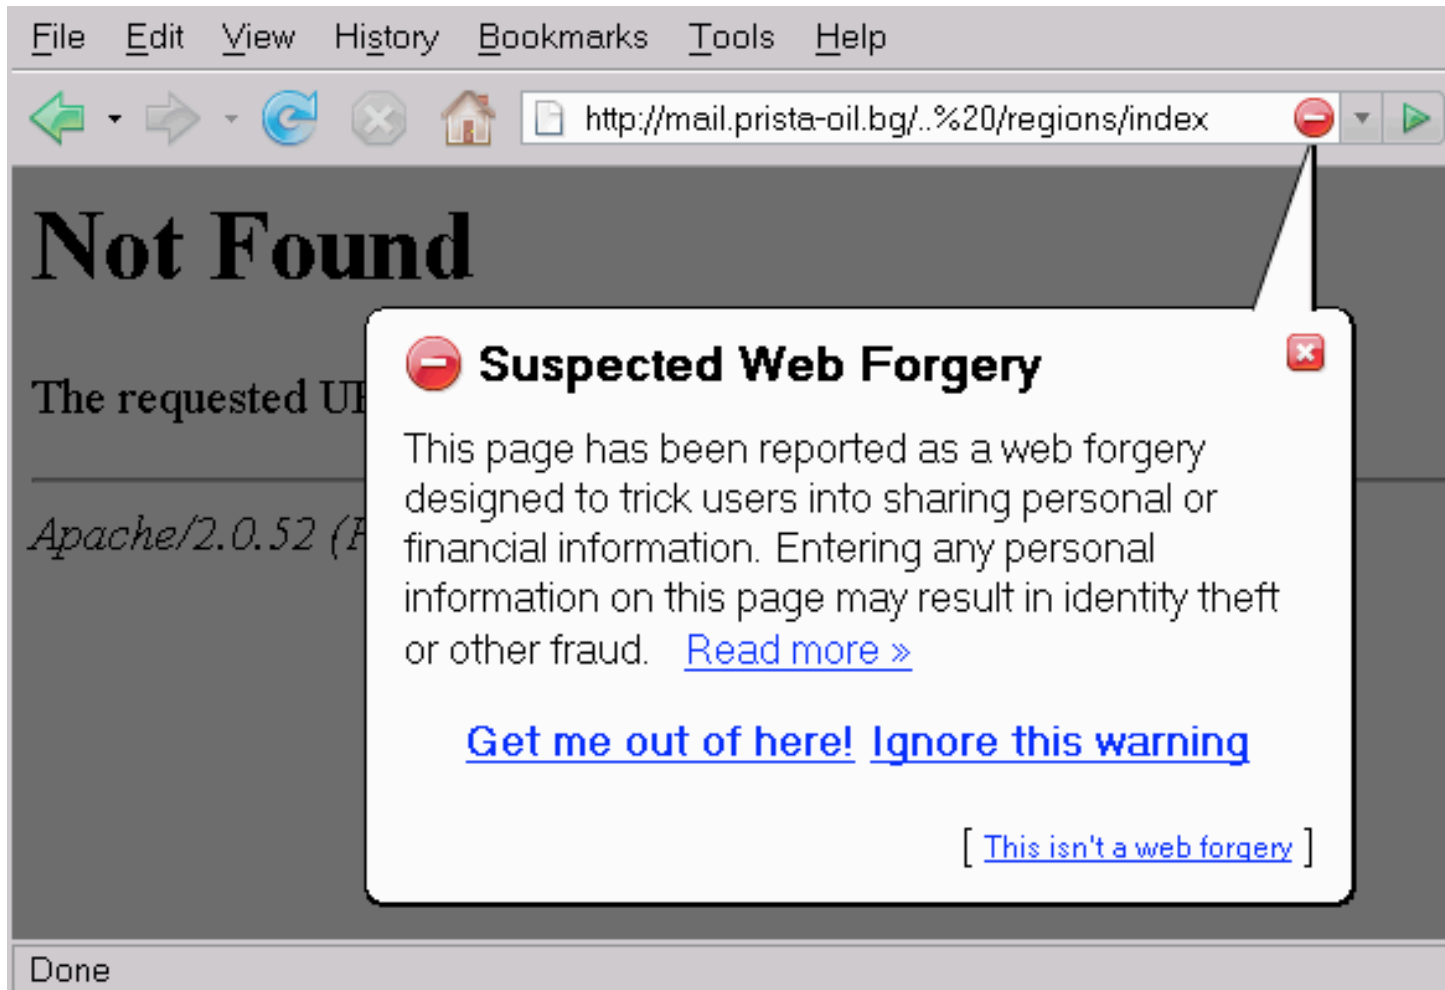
File Edit View History Bookmarks Tools Help

http://mail.prista-oil.bg/..%20/regions/index

Not Found

The requested U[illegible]

Apache/2.0.52 ([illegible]

Suspected Web Forgery

This page has been reported as a web forgery designed to trick users into sharing personal or financial information. Entering any personal information on this page may result in identity theft or other fraud. Read more »

Get me out of here! Ignore this warning

[ This isn't a web forgery ]

Done